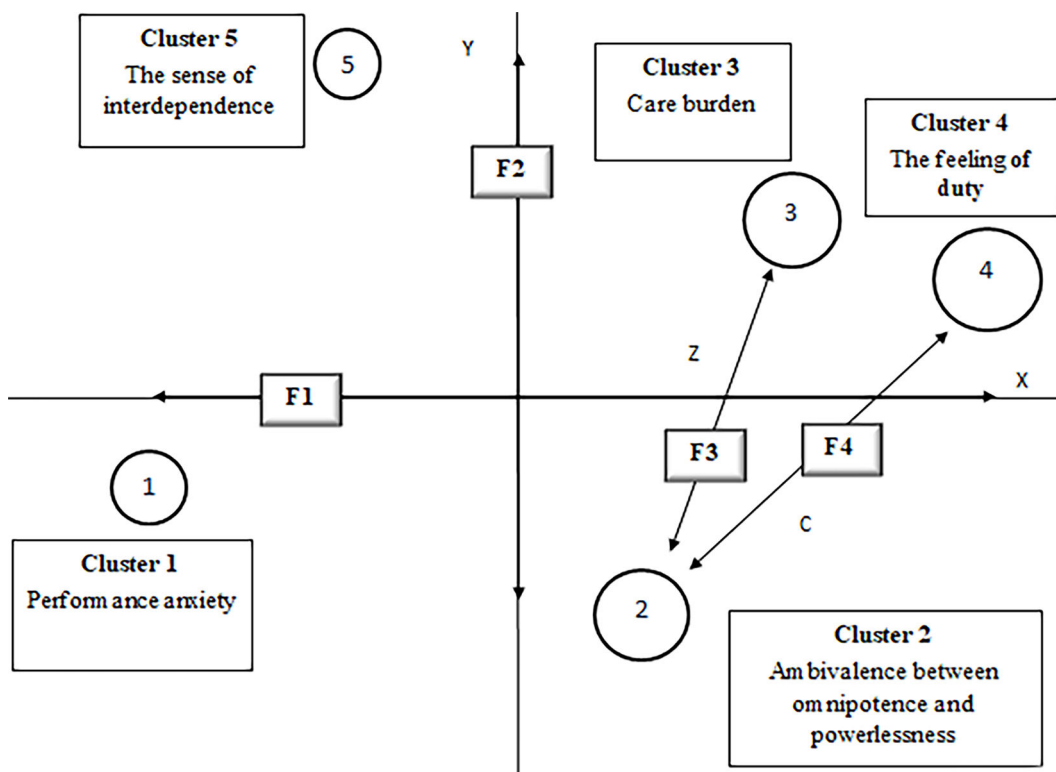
Cluster 5
The sense of interdependence

5

Y

Cluster 3
Care burden

Cluster 4
The feeling of duty

F2

3

4

Z

X

F1

F3

F4

1

C

Cluster 1
Performance anxiety

2

Cluster 2
Ambivalence between omnipotence and powerlessness